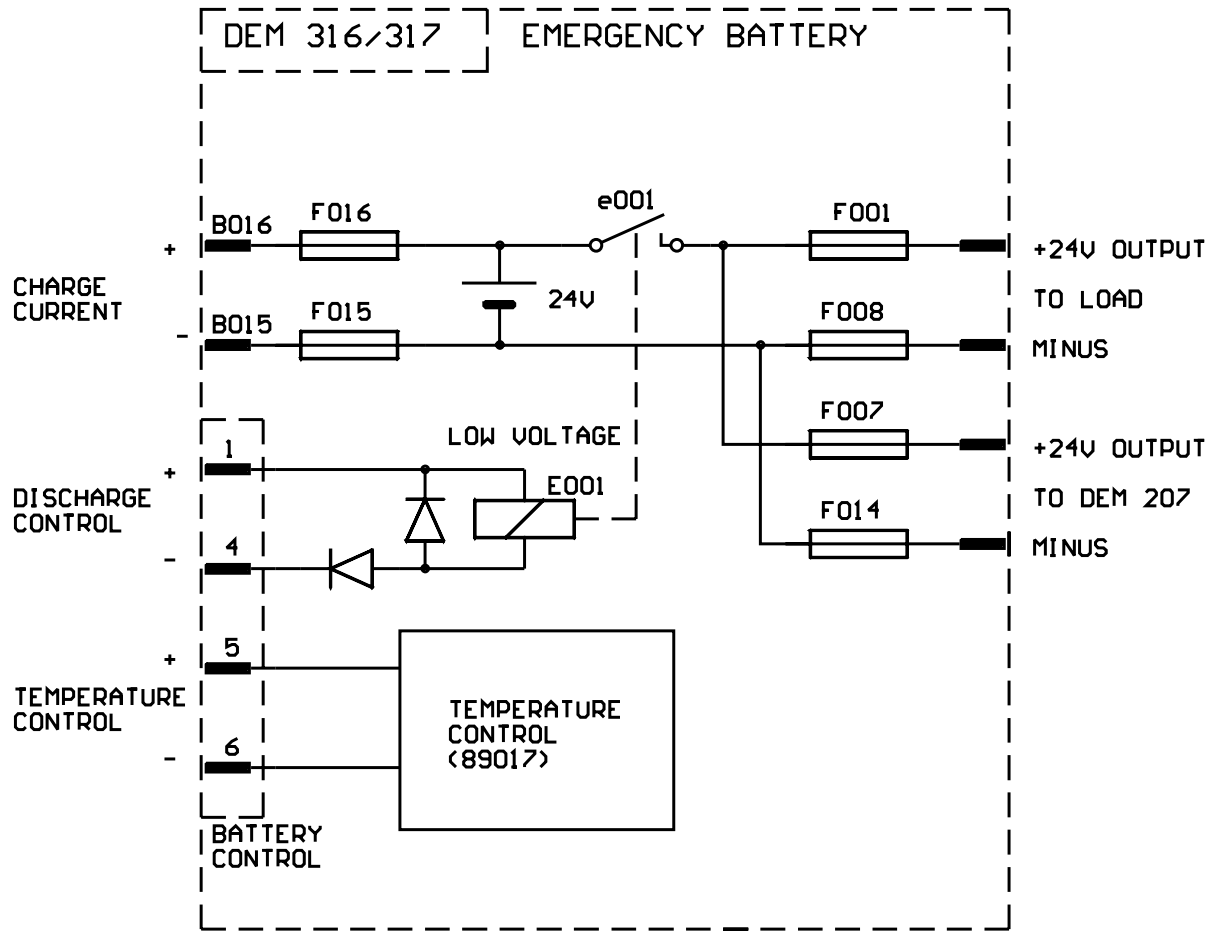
DEM 316/317
EMERGENCY BATTERY

CHARGE CURRENT
+
B016
F016
e001
F001
+24V OUTPUT TO LOAD
24V
-
B015
F015
F008
MINUS

LOW VOLTAGE
F007
+24V OUTPUT TO DEM 207

DISCHARGE CONTROL
+
1
E001
F014
-
4
MINUS

TEMPERATURE CONTROL
+
5
-
6
TEMPERATURE CONTROL (89017)

BATTERY CONTROL